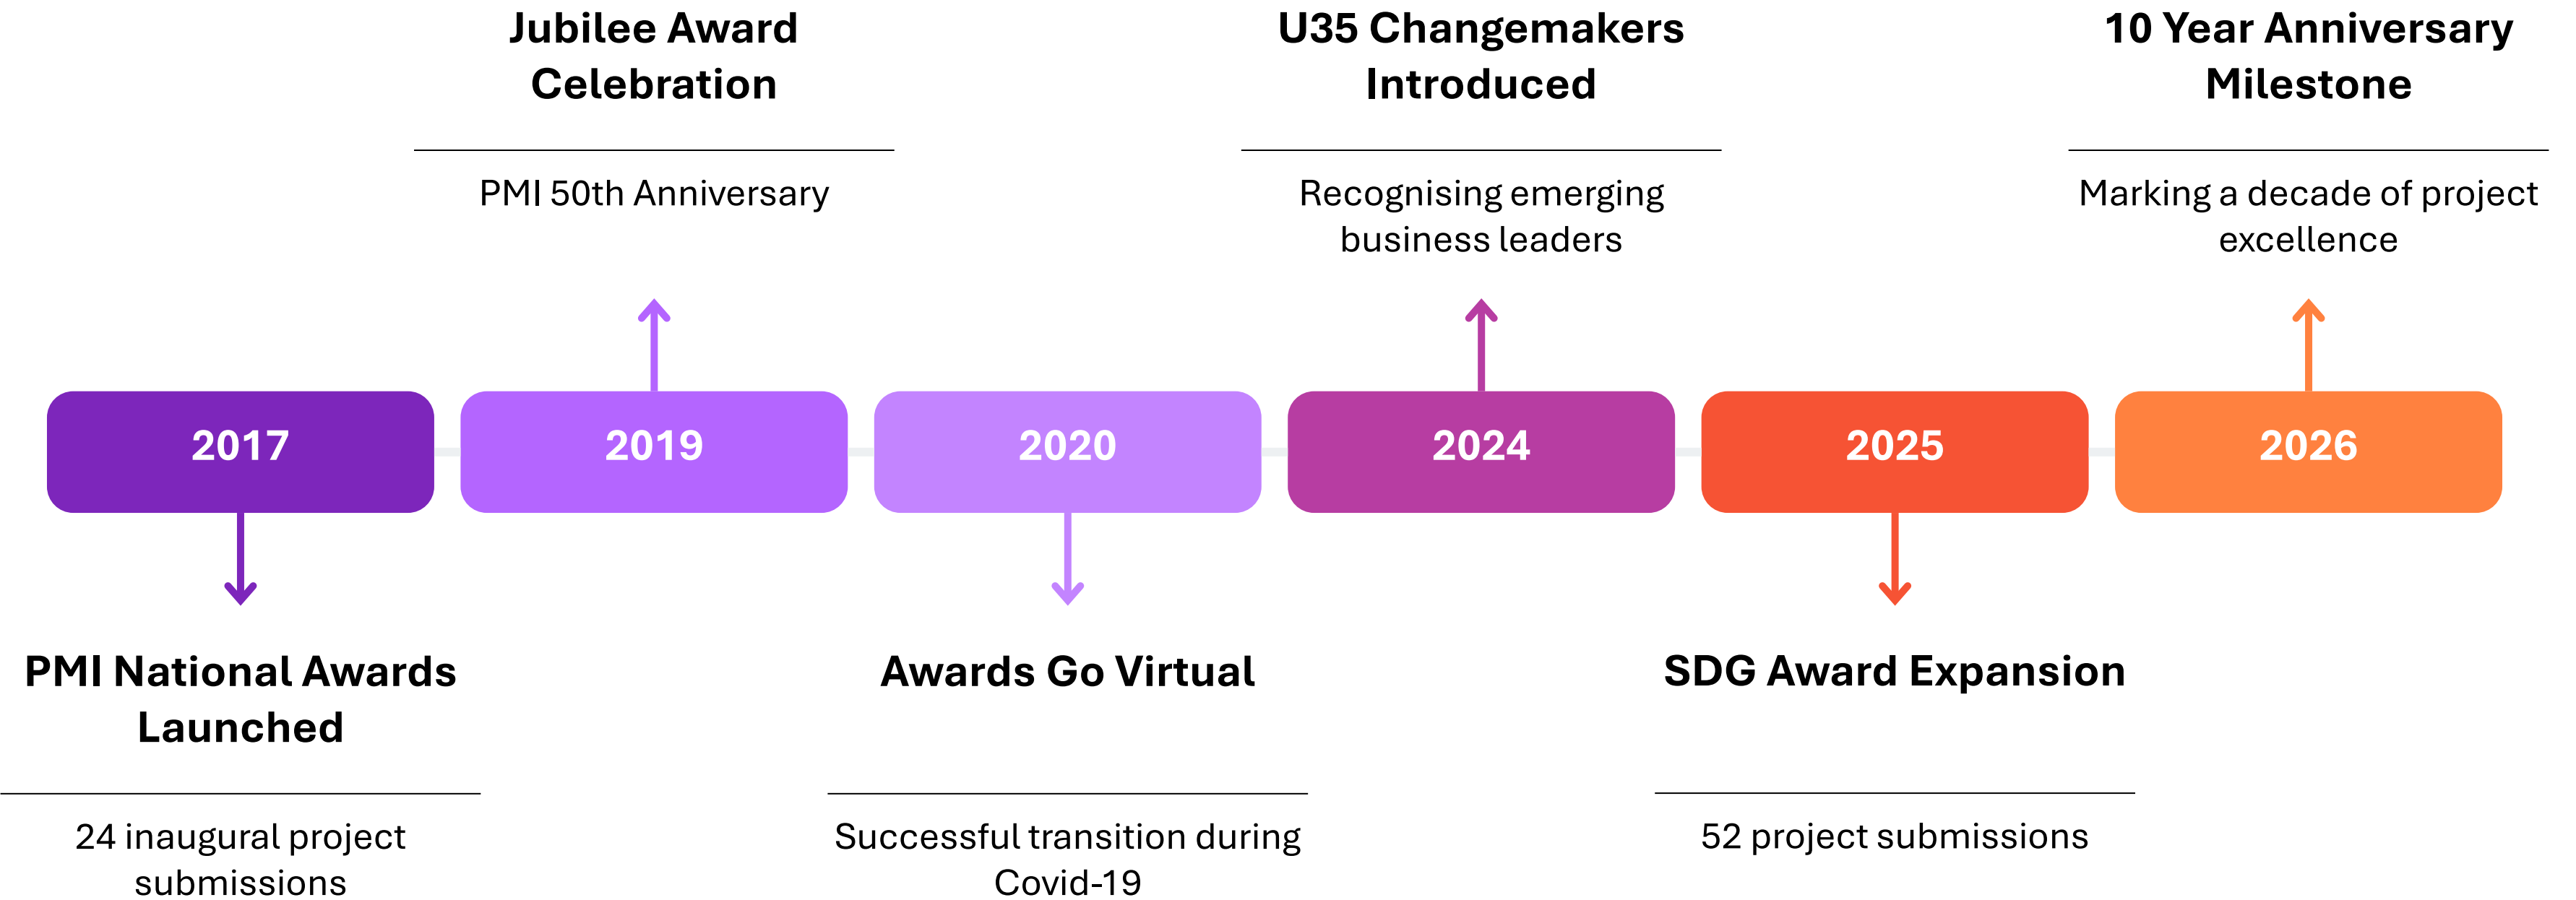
Jubilee Award Celebration

PMI 50th Anniversary

U35 Changemakers Introduced

Recognising emerging business leaders

10 Year Anniversary Milestone

Marking a decade of project excellence

2017

2019

2020

2024

2025

2026

PMI National Awards Launched

24 inaugural project submissions

Awards Go Virtual

Successful transition during Covid-19

SDG Award Expansion

52 project submissions